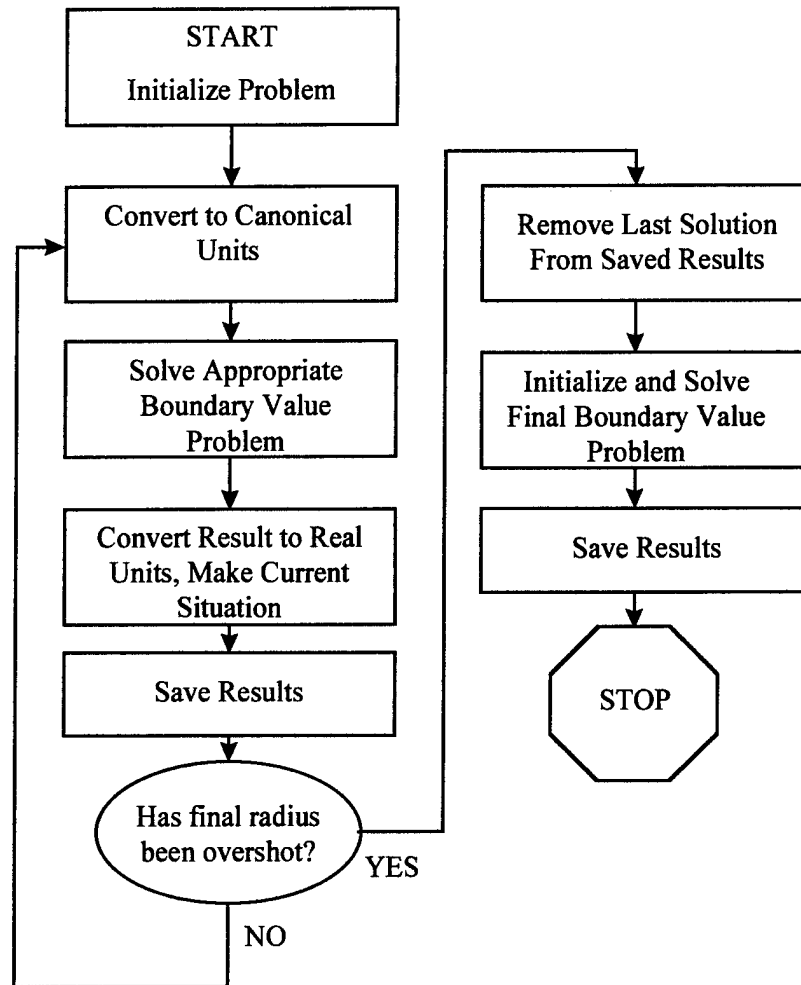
START
Initialize Problem

Convert to Canonical Units

Solve Appropriate Boundary Value Problem

Convert Result to Real Units, Make Current Situation

Save Results

Has final radius been overshot?

YES

NO

Remove Last Solution From Saved Results

Initialize and Solve Final Boundary Value Problem

Save Results

STOP